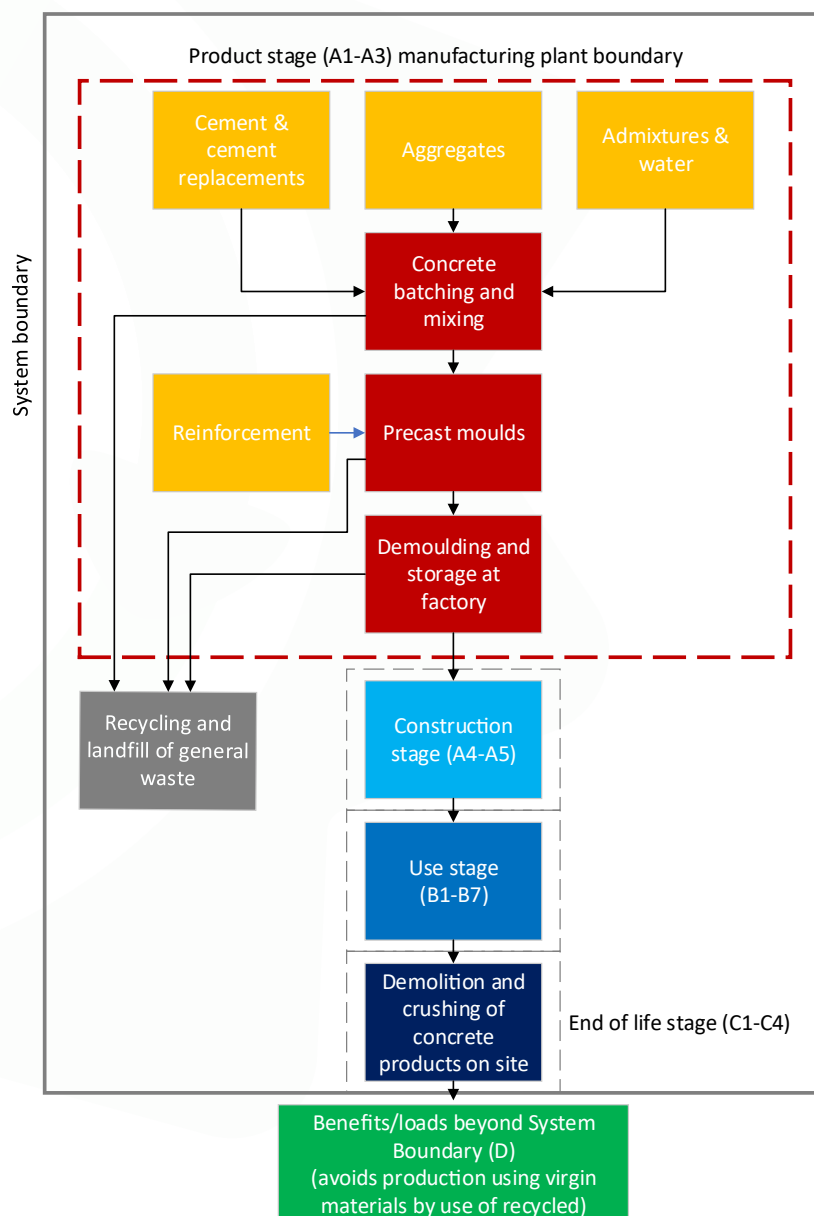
Product stage (A1-A3) manufacturing plant boundary

System boundary

Cement & cement replacements

Aggregates

Admixtures & water

Concrete batching and mixing

Reinforcement

Precast moulds

Demoulding and storage at factory

Recycling and landfill of general waste

Construction stage (A4-A5)

Use stage (B1-B7)

Demolition and crushing of concrete products on site

End of life stage (C1-C4)

Benefits/loads beyond System Boundary (D) (avoids production using virgin materials by use of recycled)